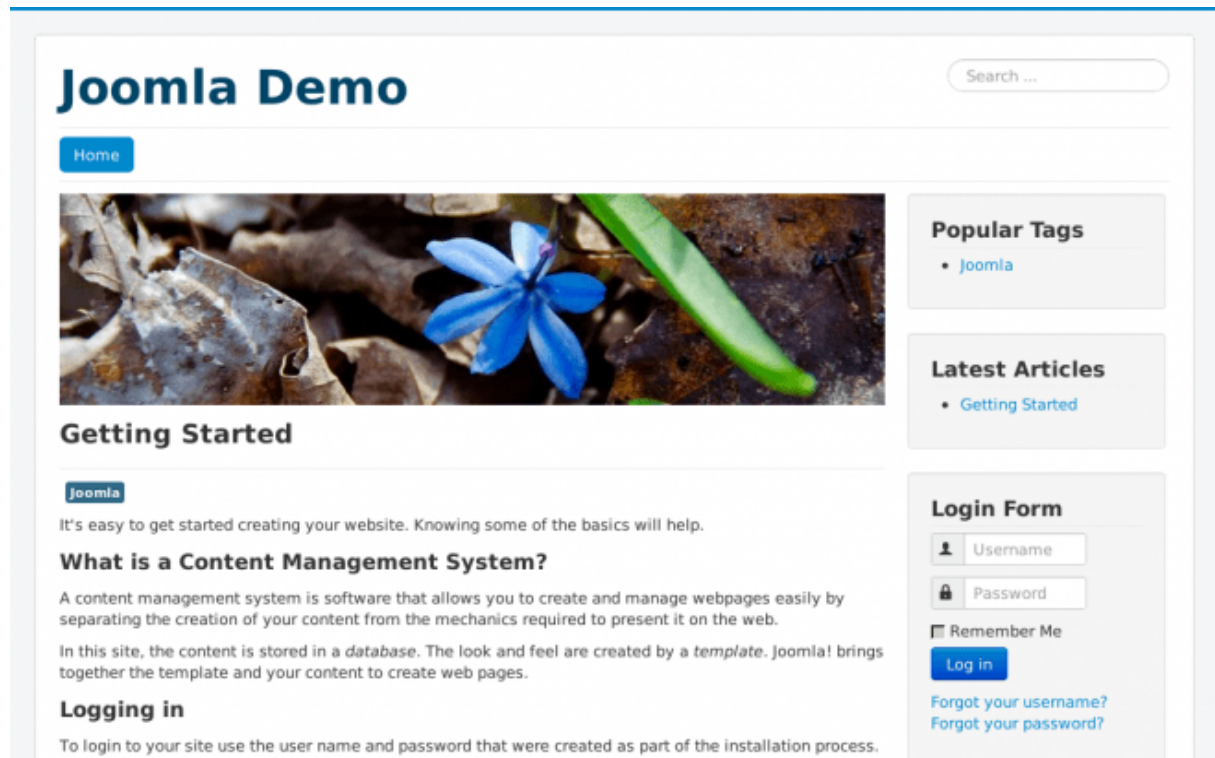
Joomla Demo

Search ...

Home

Getting Started

Joomla

It's easy to get started creating your website. Knowing some of the basics will help.

What is a Content Management System?

A content management system is software that allows you to create and manage webpages easily by separating the creation of your content from the mechanics required to present it on the web.

In this site, the content is stored in a database. The look and feel are created by a template. Joomla! brings together the template and your content to create web pages.

Logging in

To login to your site use the user name and password that were created as part of the installation process.

Popular Tags

- Joomla

Latest Articles

- Getting Started

Login Form

Username

Password

Remember Me

Log in

Forgot your username?
Forgot your password?